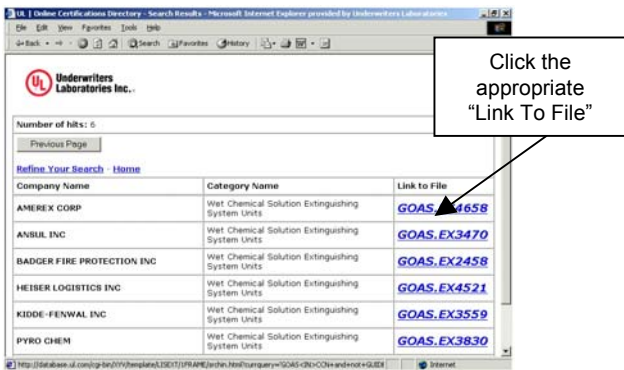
UL | Online Certifications Directory - Search Results - Microsoft Internet Explorer provided by Underwriters Laboratories

File Edit View Favorites Tools Help

Back Search Favorites History

UL Underwriters Laboratories Inc.

Click the appropriate "Link To File"

Number of hits: 6

Previous Page

Refine Your Search · Home

| Company Name | Category Name | Link to File |
|---|---|---|
| AMEREX CORP | Wet Chemical Solution Extinguishing System Units | GOAS.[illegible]4658 |
| ANSUL INC | Wet Chemical Solution Extinguishing System Units | GOAS.EX3470 |
| BADGER FIRE PROTECTION INC | Wet Chemical Solution Extinguishing System Units | GOAS.EX2458 |
| HEISER LOGISTICS INC | Wet Chemical Solution Extinguishing System Units | GOAS.EX4521 |
| KIDDE-FENWAL INC | Wet Chemical Solution Extinguishing System Units | GOAS.EX3559 |
| PYRO CHEM | Wet Chemical Solution Extinguishing System Units | GOAS.EX3830 |

http://database.ul.com/cgi-bin/XYV/template/LISEXT/1FRAME/srchin.html?currquery='GOAS<IN>CCN+and+not+GUIDE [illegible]

Internet